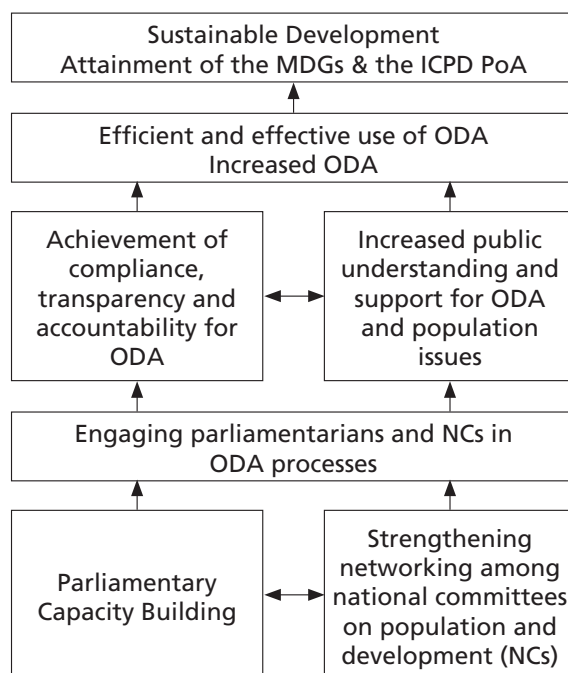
Sustainable Development
Attainment of the MDGs & the ICPD PoA

Efficient and effective use of ODA
Increased ODA

Achievement of compliance, transparency and accountability for ODA

Increased public understanding and support for ODA and population issues

Engaging parliamentarians and NCs in ODA processes

Parliamentary Capacity Building

Strengthening networking among national committees on population and development (NCs)